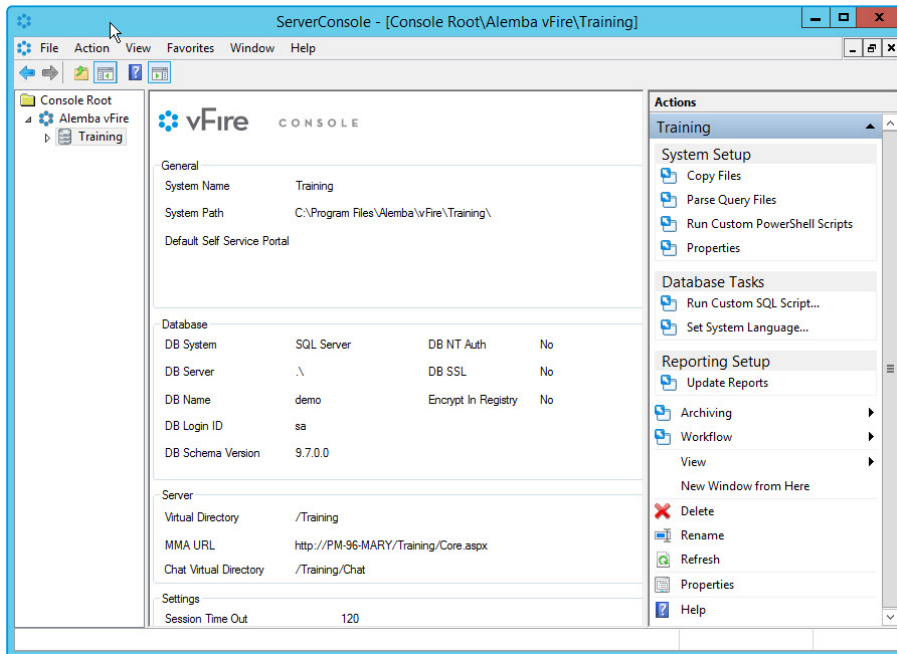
ServerConsole - [Console Root\Alemba vFire\Training]

File Action View Favorites Window Help

Console Root
Alemba vFire
Training

vFire CONSOLE

General
System Name Training
System Path C:\Program Files\Alemba\vFire\Training\
Default Self Service Portal

Database
DB System SQL Server
DB NT Auth No
DB Server .\
DB SSL No
DB Name demo
Encrypt In Registry No
DB Login ID sa
DB Schema Version 9.7.0.0

Server
Virtual Directory /Training
MMA URL http://PM-96-MARY/Training/Core.aspx
Chat Virtual Directory /Training/Chat

Settings
Session Time Out 120

Actions
Training
System Setup
Copy Files
Parse Query Files
Run Custom PowerShell Scripts
Properties
Database Tasks
Run Custom SQL Script...
Set System Language...
Reporting Setup
Update Reports
Archiving
Workflow
View
New Window from Here
Delete
Rename
Refresh
Properties
Help